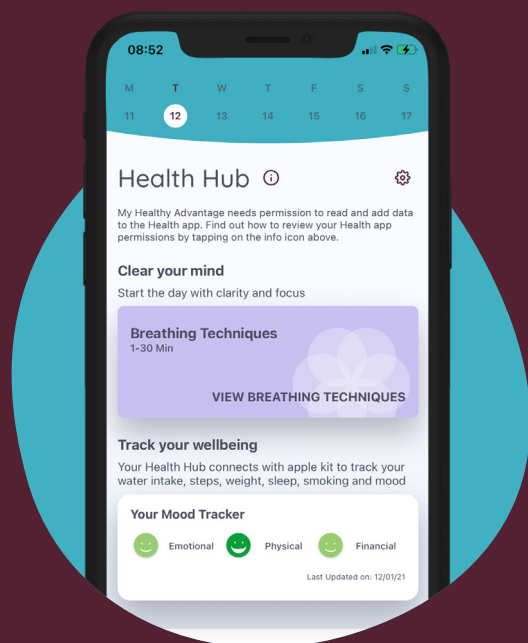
08:52

| M | T | W | T | F | S | S |
|---|---|---|---|---|---|---|
| 11 | 12 | 13 | 14 | 15 | 16 | 17 |

Health Hub

My Healthy Advantage needs permission to read and add data to the Health app. Find out how to review your Health app permissions by tapping on the info icon above.

Clear your mind

Start the day with clarity and focus

Breathing Techniques
1-30 Min

VIEW BREATHING TECHNIQUES

Track your wellbeing

Your Health Hub connects with apple kit to track your water intake, steps, weight, sleep, smoking and mood

Your Mood Tracker

Emotional Physical Financial

Last Updated on: 12/01/21